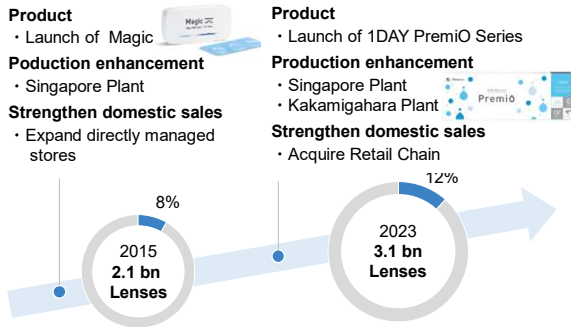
Product
・Launch of Magic

Magic

Poduction enhancement
・Singapore Plant

Strengthen domestic sales
・Expand directly managed stores

8%

2015
2.1 bn
Lenses

Product
・Launch of 1DAY PremiO Series

Production enhancement
・Singapore Plant
・Kakamigahara Plant

PremiO

Strengthen domestic sales
・Acquire Retail Chain

12%

2023
3.1 bn
Lenses